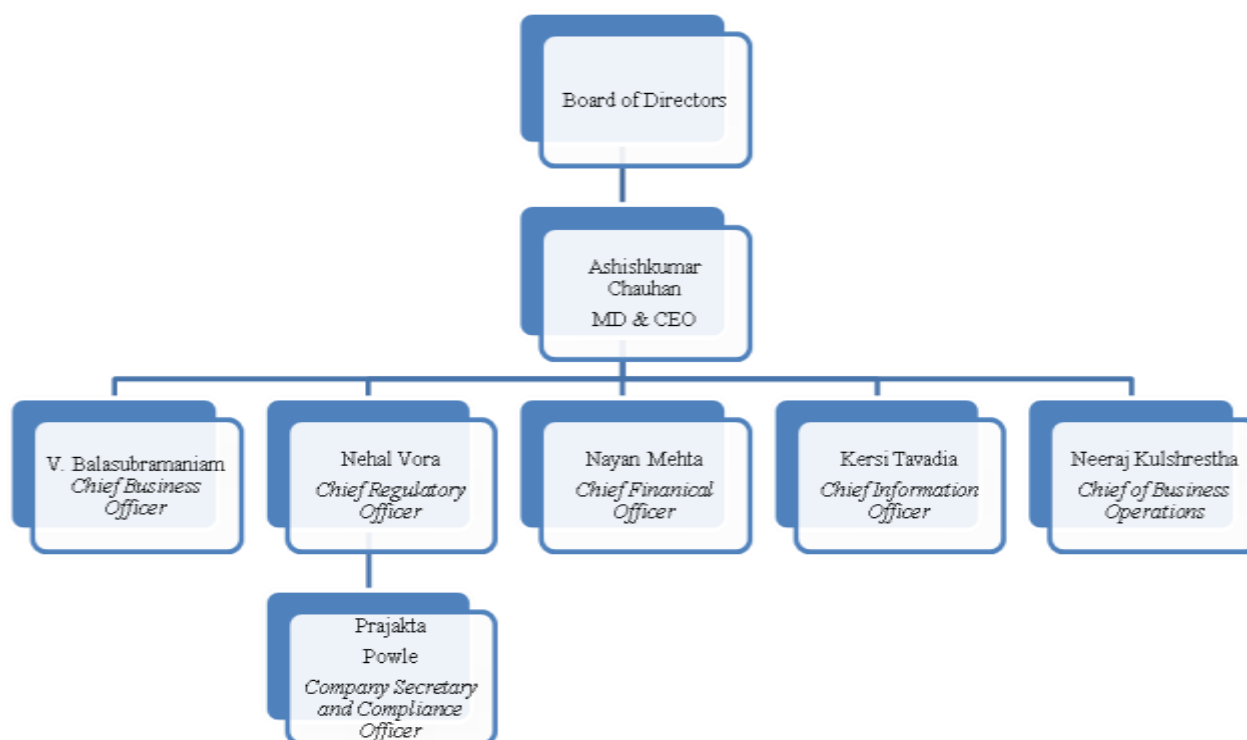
Board of Directors

Ashishkumar Chauhan
MD & CEO

V. Balasubramaniam
Chief Business Officer

Nehal Vora
Chief Regulatory Officer

Nayan Mehta
Chief Finanical Officer

Kersi Tavadia
Chief Information Officer

Neeraj Kulshrestha
Chief of Business Operations

Prajakta Powle
Company Secretary and Compliance Officer